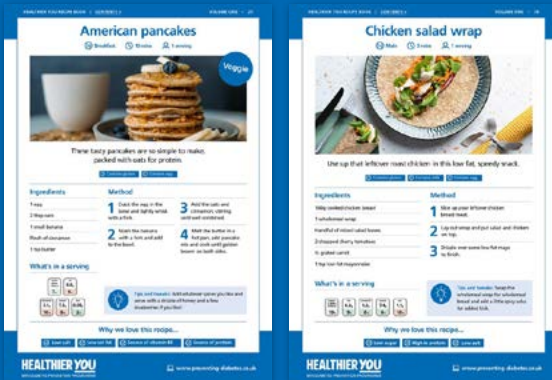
HEALTHIER YOU RECIPE BOOK | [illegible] | VOLUME ONE | 21

American pancakes

Breakfast 15mins 1 serving

Veggie

These tasty pancakes are so simple to make, packed with oats for protein.

Ingredients

1 egg

2 tbsp oats

1 small banana

Pinch of cinnamon

1 tsp butter

Method

1 Crack the egg in the bowl and lightly whisk with a fork.

2 Mash the banana with a fork and add to the bowl.

3 Add the oats and cinnamon, stirring until well combined.

4 Melt the butter in a frying pan, add pancake mix and cook until golden brown on both sides.

What's in a serving

Tips and tweaks: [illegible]

Why we love this recipe...

Low salt | Low fat | Source of vitamin B6 | Source of protein

HEALTHIER YOU

www.preventing-diabetes.co.uk

HEALTHIER YOU RECIPE BOOK | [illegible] | VOLUME ONE | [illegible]

Chicken salad wrap

Main 5 mins 1 serving

Use up that leftover roast chicken in this low fat, speedy snack.

Ingredients

100g cooked chicken breast

1 wholemeal wrap

Handful of mixed salad leaves

2 chopped cherry tomatoes

½ grated carrot

1 tsp low fat mayonnaise

Method

1 Slice up your leftover chicken breast meat.

2 Lay out wrap and put salad and chicken on top.

3 Drizzle over some low fat mayo to finish.

What's in a serving

Tips and tweaks: Swap the wholemeal wrap for wholemeal bread and add a little spicy salsa for added kick.

Why we love this recipe...

Low sugar | High in protein | Low salt

HEALTHIER YOU

www.preventing-diabetes.co.uk